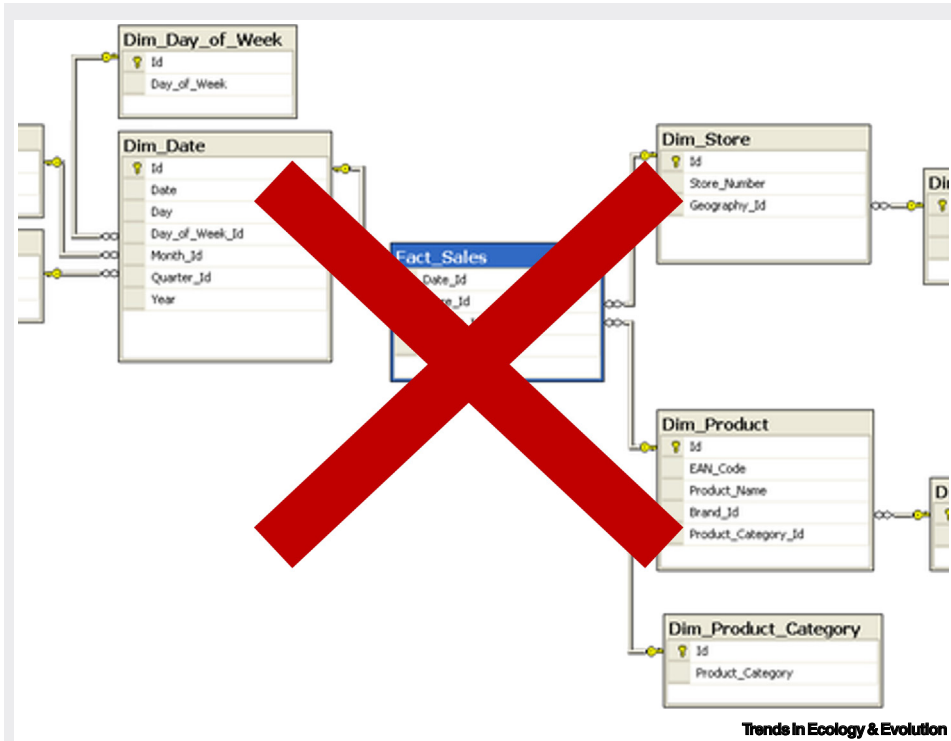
Dim_Day_of_Week
Id
Day_of_Week

Dim_Date
Id
Date
Day
Day_of_Week_Id
Month_Id
Quarter_Id
Year

Fact_Sales
Date_Id
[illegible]e_Id

Dim_Store
Id
Store_Number
Geography_Id

Di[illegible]

Dim_Product
Id
EAN_Code
Product_Name
Brand_Id
Product_Category_Id

D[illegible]

Dim_Product_Category
Id
Product_Category

Trends in Ecology & Evolution